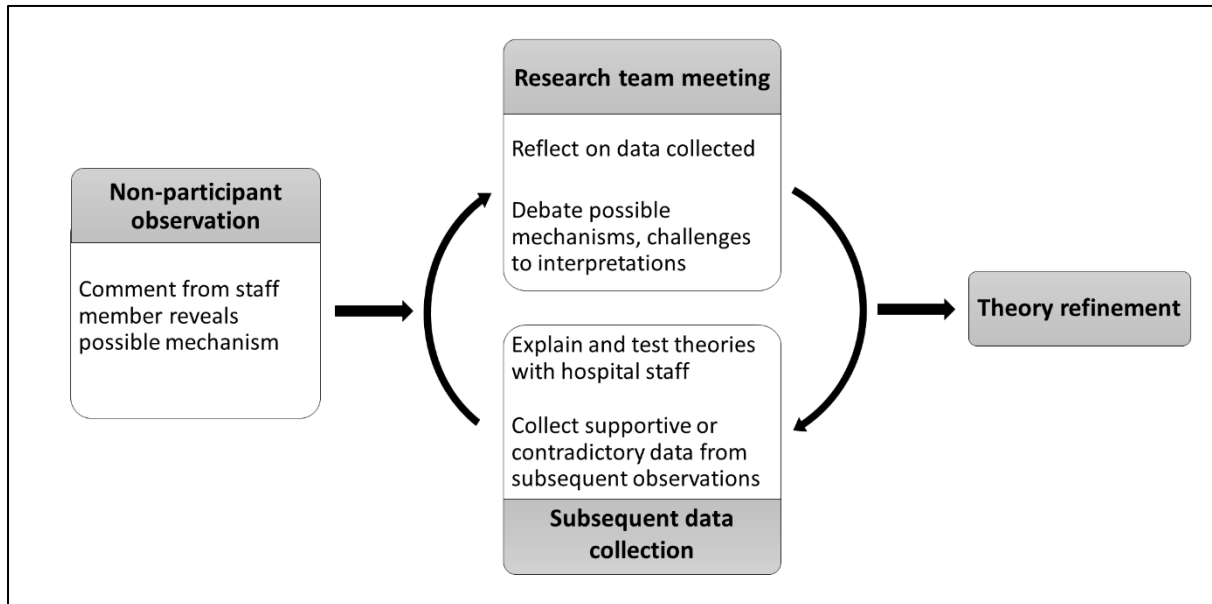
Non-participant observation

Comment from staff member reveals possible mechanism

Research team meeting

Reflect on data collected

Debate possible mechanisms, challenges to interpretations

Explain and test theories with hospital staff

Collect supportive or contradictory data from subsequent observations

Subsequent data collection

Theory refinement